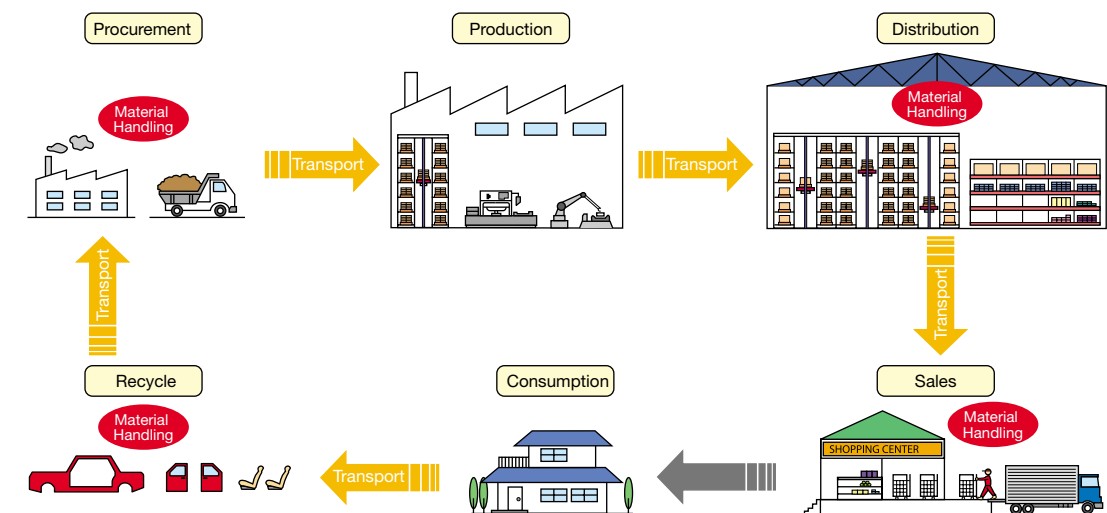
Procurement

Material Handling

Transport

Production

Transport

Distribution

Material Handling

Transport

Transport

Recycle

Material Handling

Transport

Consumption

Sales

Material Handling

SHOPPING CENTER